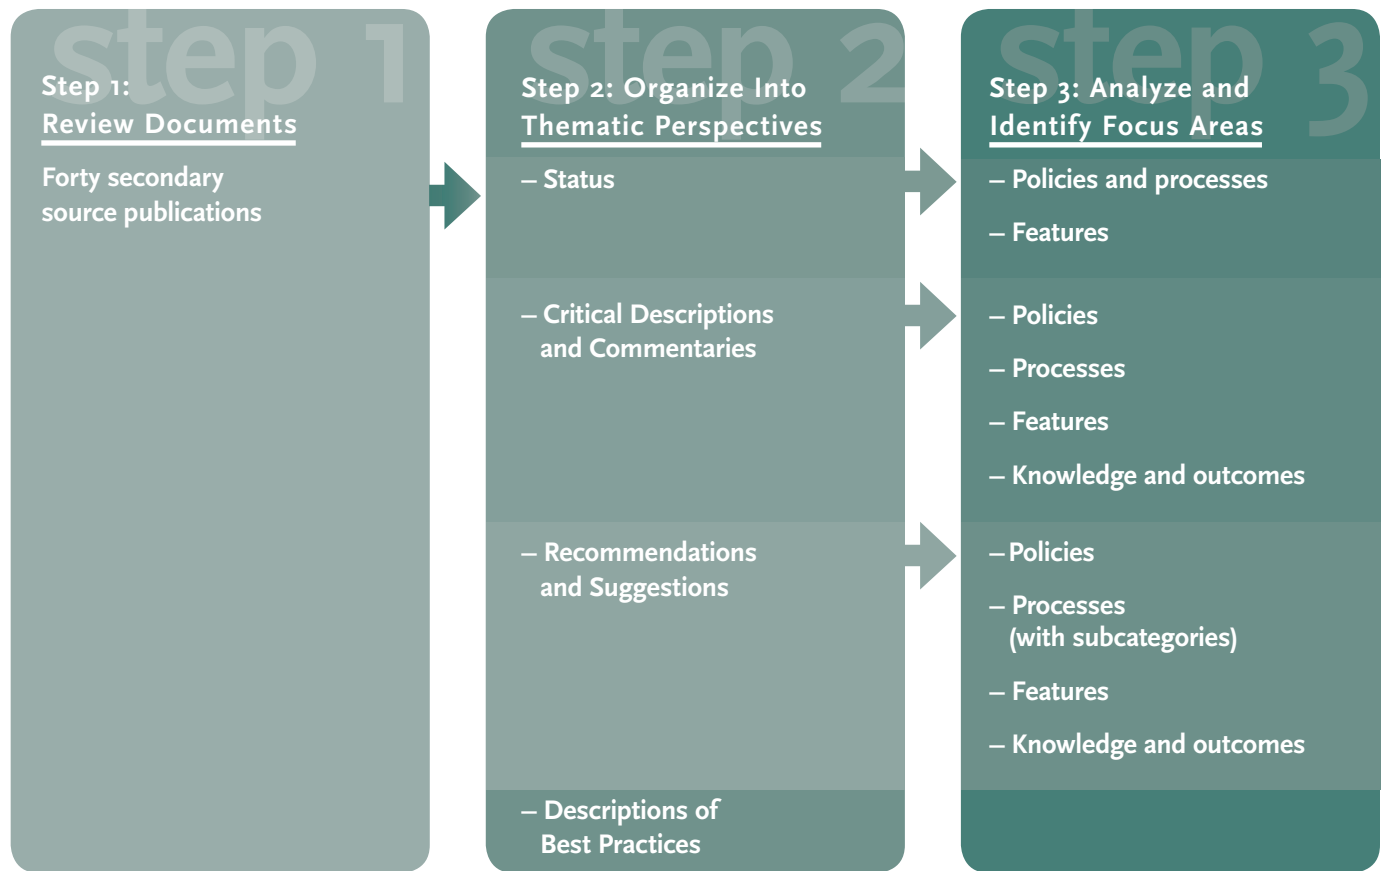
step 1

Step 1:
Review Documents

Forty secondary source publications

step 2

Step 2: Organize Into Thematic Perspectives

– Status

– Critical Descriptions and Commentaries

– Recommendations and Suggestions

– Descriptions of Best Practices

step 3

Step 3: Analyze and Identify Focus Areas

– Policies and processes

– Features

– Policies

– Processes

– Features

– Knowledge and outcomes

– Policies

– Processes (with subcategories)

– Features

– Knowledge and outcomes